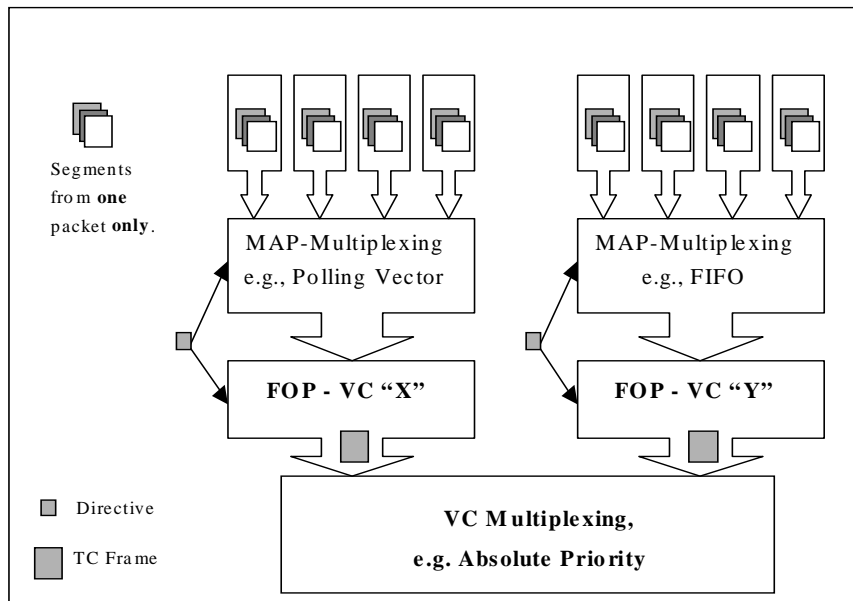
Segments from **one** packet **only**.

MAP-Multiplexing e.g., Polling Vector

MAP-Multiplexing e.g., FIFO

**FOP - VC "X"**

**FOP - VC "Y"**

Directive

TC Frame

**VC Multiplexing, e.g. Absolute Priority**